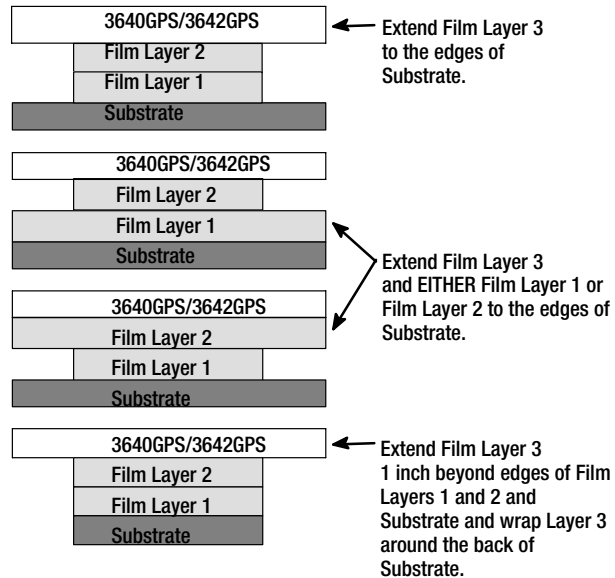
3640GPS/3642GPS
Film Layer 2
Film Layer 1
Substrate

Extend Film Layer 3 to the edges of Substrate.

3640GPS/3642GPS
Film Layer 2
Film Layer 1
Substrate

Extend Film Layer 3 and EITHER Film Layer 1 or Film Layer 2 to the edges of Substrate.

3640GPS/3642GPS
Film Layer 2
Film Layer 1
Substrate

3640GPS/3642GPS
Film Layer 2
Film Layer 1
Substrate

Extend Film Layer 3 1 inch beyond edges of Film Layers 1 and 2 and Substrate and wrap Layer 3 around the back of Substrate.